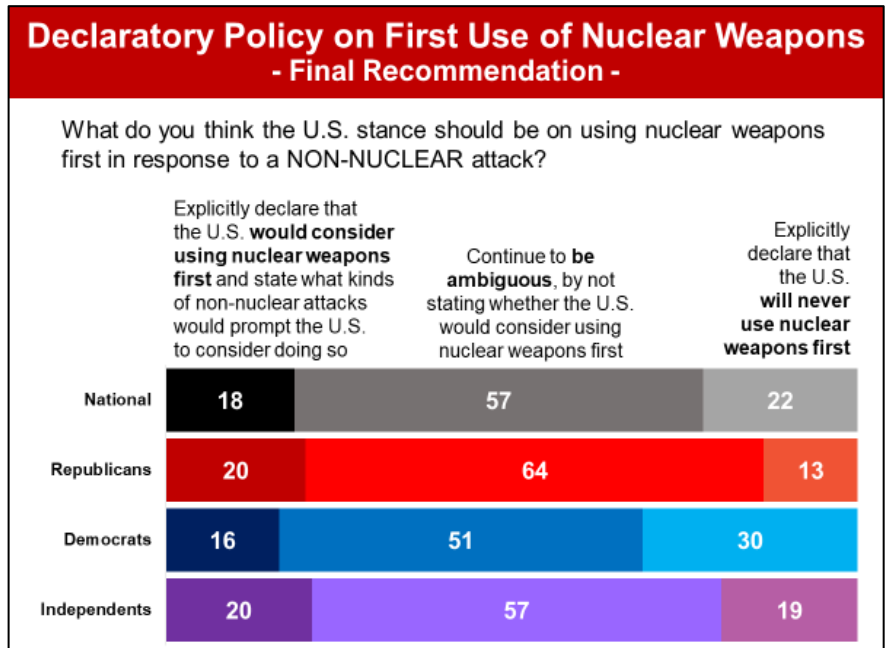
Declaratory Policy on First Use of Nuclear Weapons
- Final Recommendation -

What do you think the U.S. stance should be on using nuclear weapons first in response to a NON-NUCLEAR attack?

Explicitly declare that the U.S. would consider using nuclear weapons first and state what kinds of non-nuclear attacks would prompt the U.S. to consider doing so

Continue to be ambiguous, by not stating whether the U.S. would consider using nuclear weapons first

Explicitly declare that the U.S. will never use nuclear weapons first

| | | | |
|---|---|---|---|
| National | 18 | 57 | 22 |
| Republicans | 20 | 64 | 13 |
| Democrats | 16 | 51 | 30 |
| Independents | 20 | 57 | 19 |